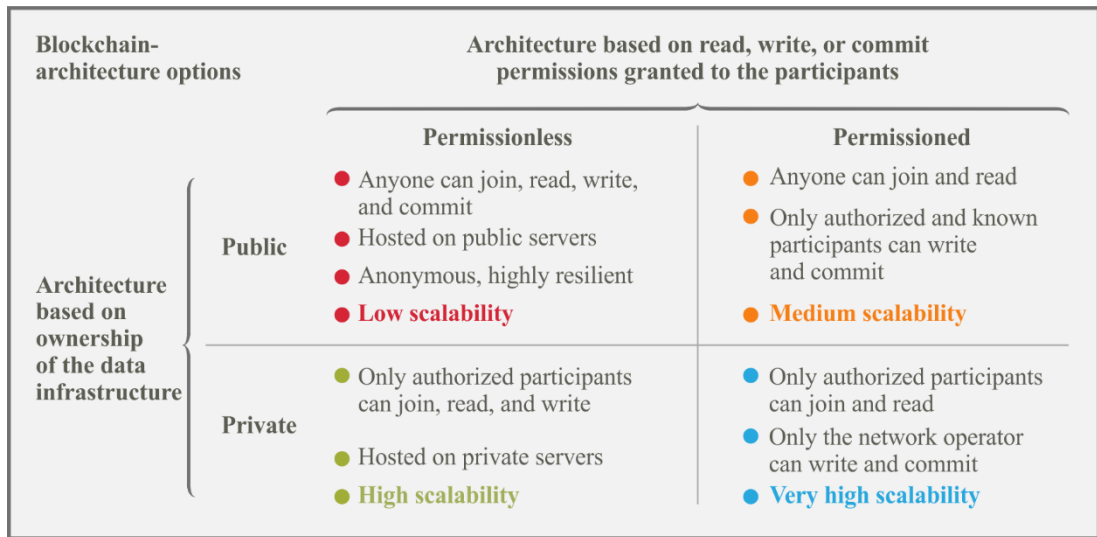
Blockchain-architecture options

Architecture based on read, write, or commit permissions granted to the participants

Architecture based on ownership of the data infrastructure

| | Permissionless | Permissioned |
|---|---|---|
| Public | Anyone can join, read, write, and commit<br>Hosted on public servers<br>Anonymous, highly resilient<br>Low scalability | Anyone can join and read<br>Only authorized and known participants can write and commit<br>Medium scalability |
| Private | Only authorized participants can join, read, and write<br>Hosted on private servers<br>High scalability | Only authorized participants can join and read<br>Only the network operator can write and commit<br>Very high scalability |